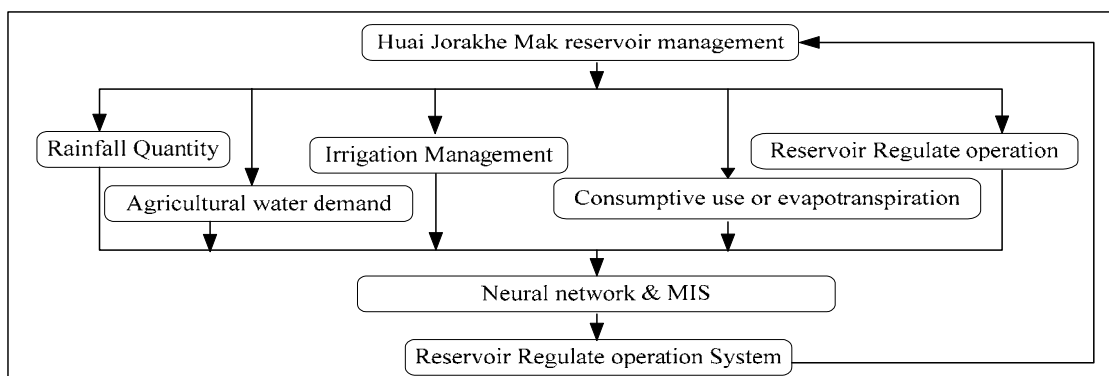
Huai Jorakhe Mak reservoir management

Rainfall Quantity

Agricultural water demand

Irrigation Management

Consumptive use or evapotranspiration

Reservoir Regulate operation

Neural network & MIS

Reservoir Regulate operation System